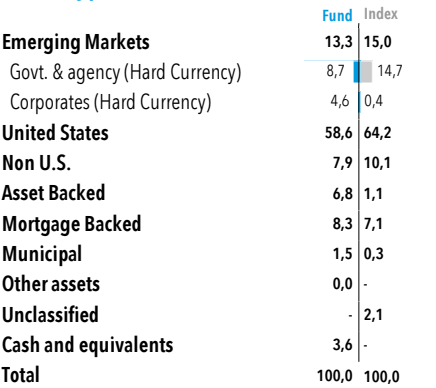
| | Fund | Index |
|---|---|---|
| **Emerging Markets** | **13,3** | **15,0** |
| Govt. & agency (Hard Currency) | 8,7 | 14,7 |
| Corporates (Hard Currency) | 4,6 | 0,4 |
| **United States** | **58,6** | **64,2** |
| **Non U.S.** | **7,9** | **10,1** |
| **Asset Backed** | **6,8** | **1,1** |
| **Mortgage Backed** | **8,3** | **7,1** |
| **Municipal** | **1,5** | **0,3** |
| **Other assets** | **0,0** | - |
| **Unclassified** | - | **2,1** |
| **Cash and equivalents** | **3,6** | - |
| **Total** | **100,0** | **100,0** |